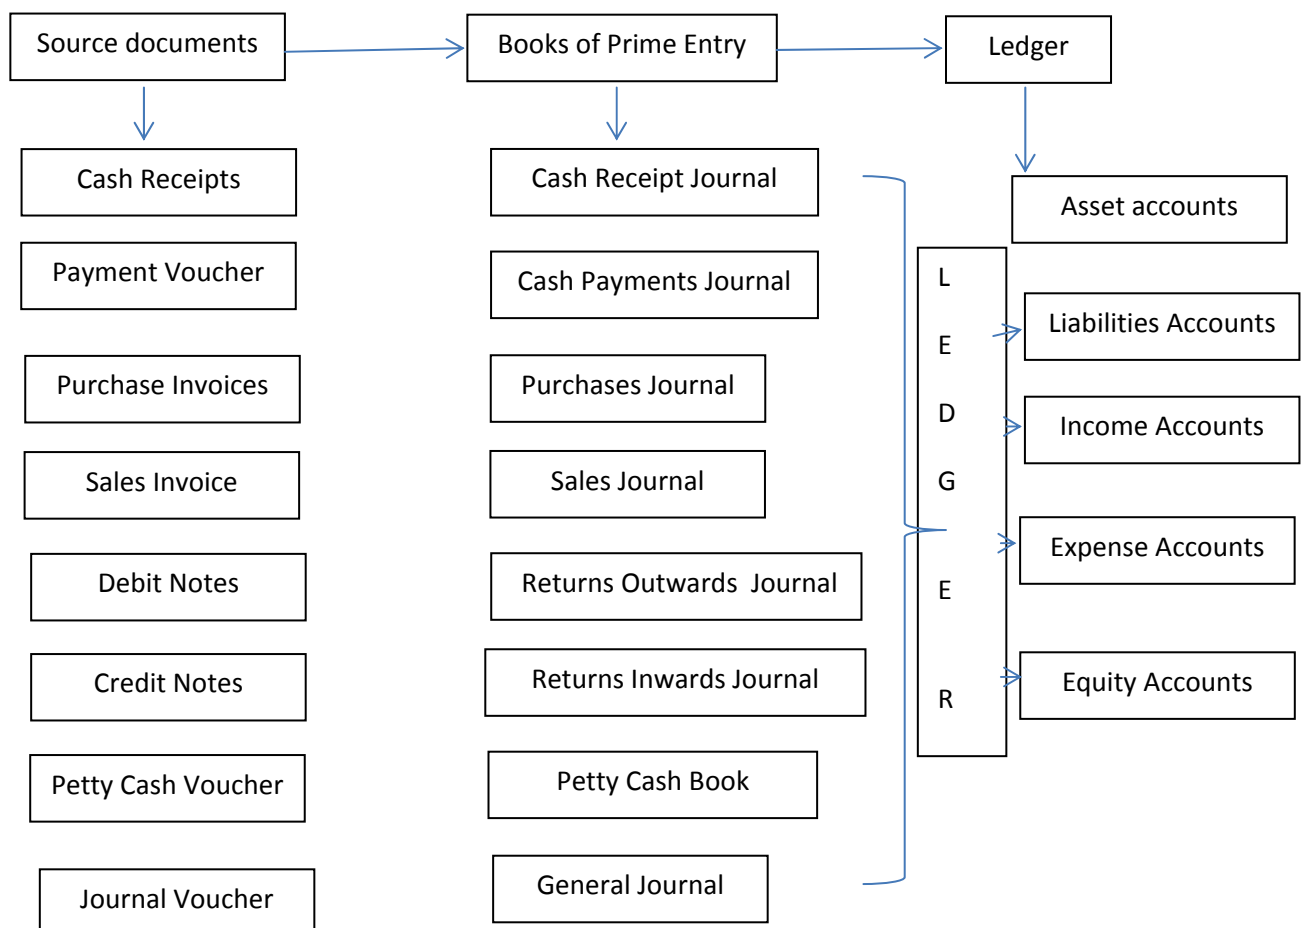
Source documents

Books of Prime Entry

Ledger

Cash Receipts

Payment Voucher

Purchase Invoices

Sales Invoice

Debit Notes

Credit Notes

Petty Cash Voucher

Journal Voucher

Cash Receipt Journal

Cash Payments Journal

Purchases Journal

Sales Journal

Returns Outwards Journal

Returns Inwards Journal

Petty Cash Book

General Journal

L
E
D
G
E
R

Asset accounts

Liabilities Accounts

Income Accounts

Expense Accounts

Equity Accounts